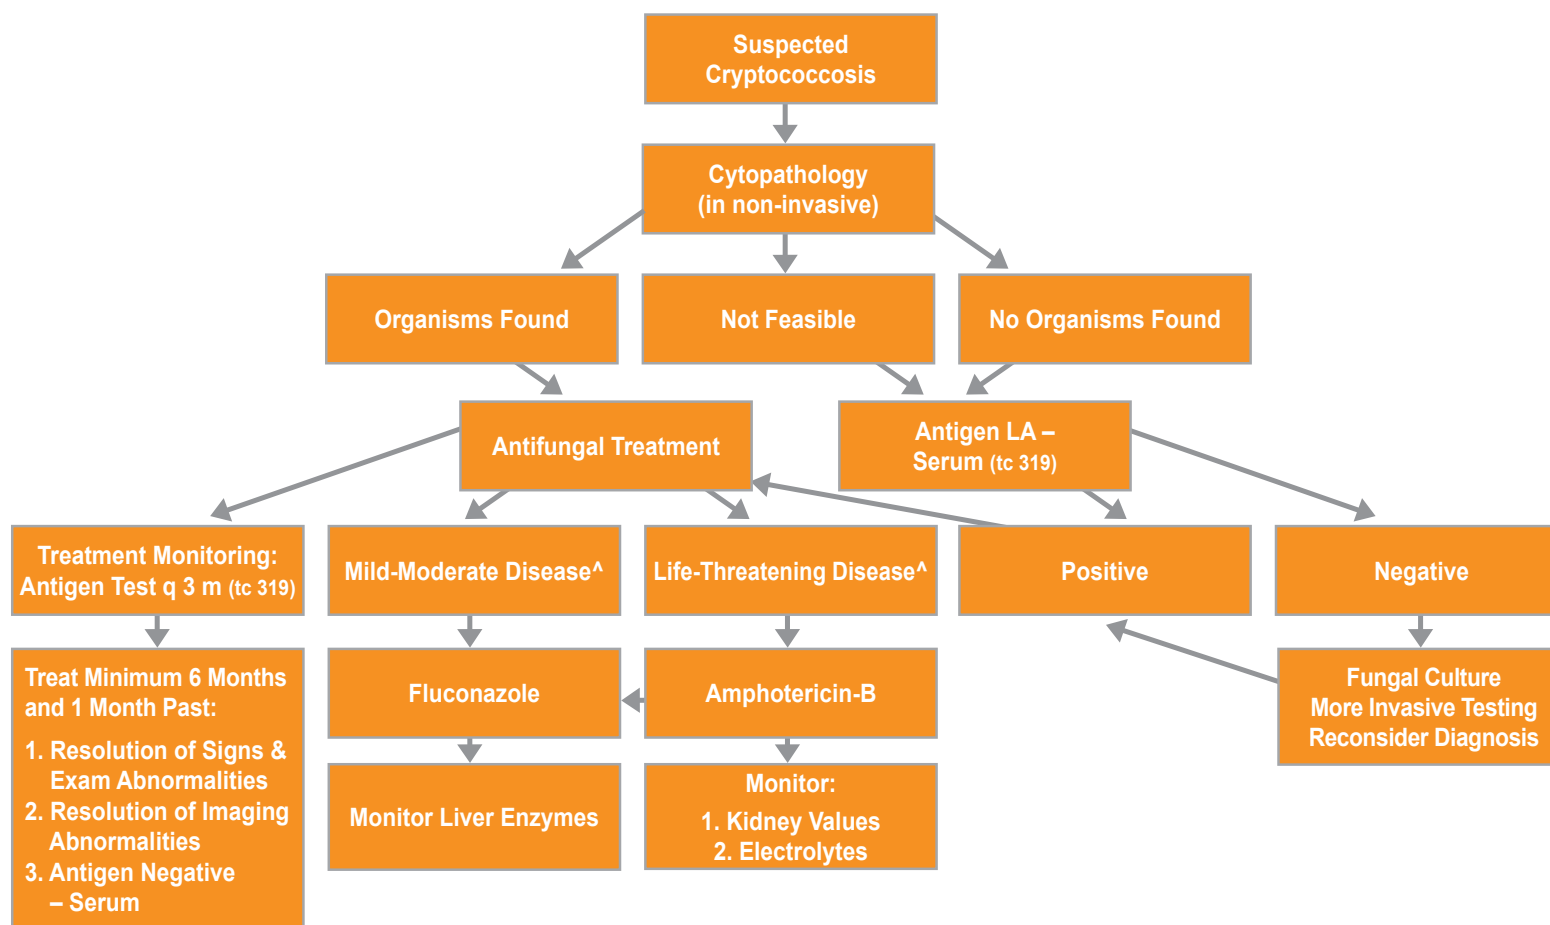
Suspected Cryptococcosis

Cytopathology (in non-invasive)

Organisms Found

Not Feasible

No Organisms Found

Antifungal Treatment

Antigen LA – Serum (tc 319)

Treatment Monitoring: Antigen Test q 3 m (tc 319)

Mild-Moderate Disease^

Life-Threatening Disease^

Positive

Negative

Treat Minimum 6 Months and 1 Month Past:
1. Resolution of Signs & Exam Abnormalities
2. Resolution of Imaging Abnormalities
3. Antigen Negative – Serum

Fluconazole

Amphotericin-B

Fungal Culture
More Invasive Testing
Reconsider Diagnosis

Monitor Liver Enzymes

Monitor:
1. Kidney Values
2. Electrolytes